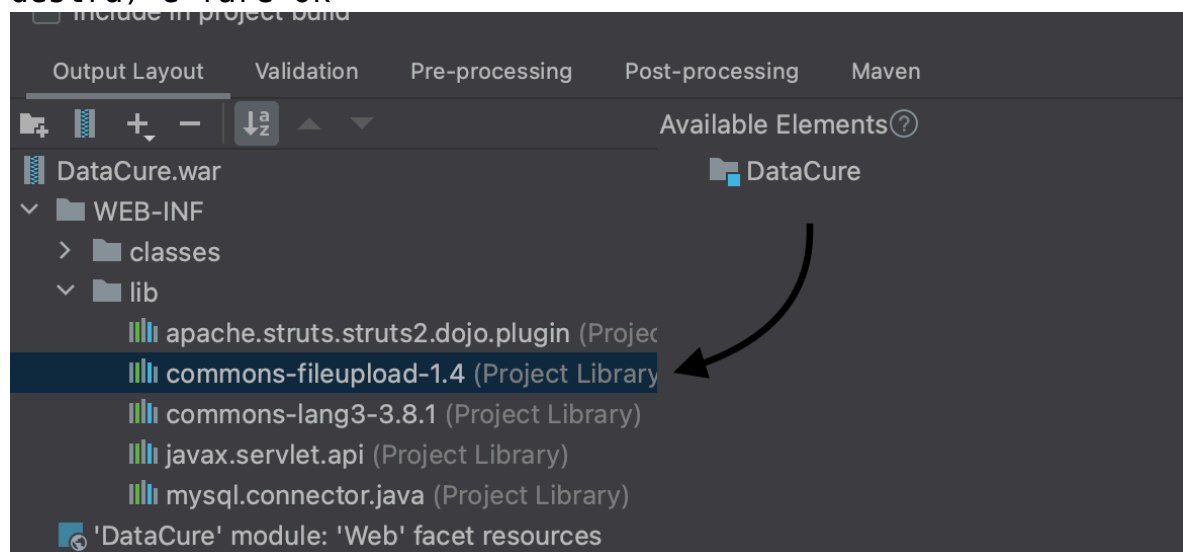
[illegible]
Include in project build

Output Layout Validation Pre-processing Post-processing Maven

Available Elements?

DataCure.war
WEB-INF
classes
lib
apache.struts.struts2.dojo.plugin (Projec
commons-fileupload-1.4 (Project Library
commons-lang3-3.8.1 (Project Library)
javax.servlet.api (Project Library)
mysql.connector.java (Project Library)
'DataCure' module: 'Web' facet resources

DataCure